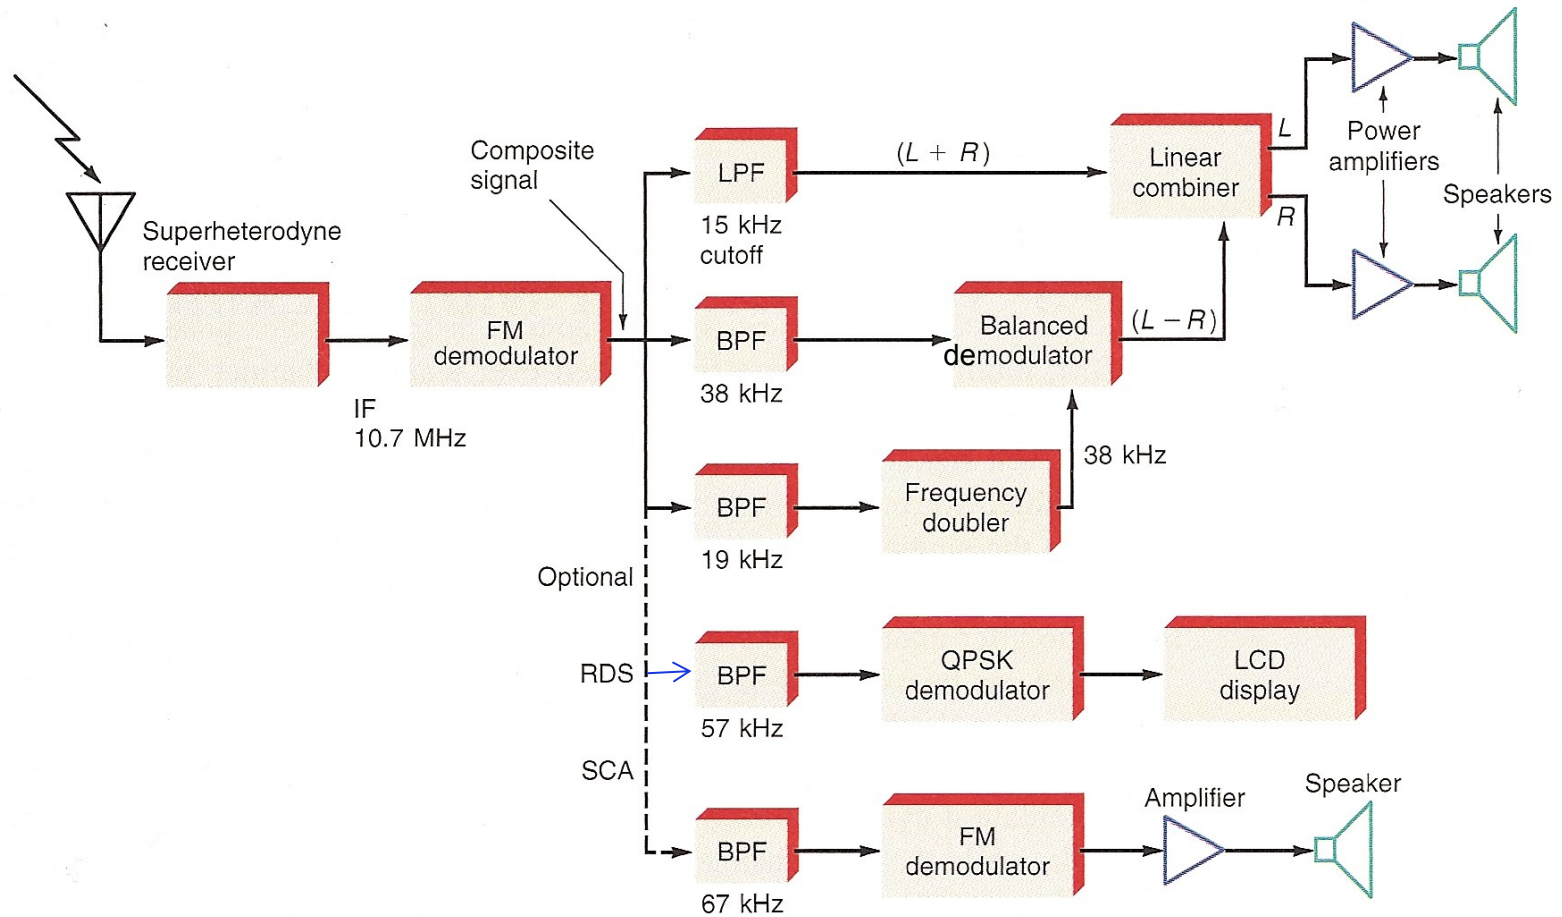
Superheterodyne receiver

FM demodulator

IF 10.7 MHz

Composite signal

LPF

15 kHz cutoff

$(L + R)$

Linear combiner

$L$

$R$

Power amplifiers

Speakers

BPF

38 kHz

Balanced demodulator

$(L - R)$

38 kHz

BPF

19 kHz

Frequency doubler

Optional

RDS

BPF

57 kHz

QPSK demodulator

LCD display

SCA

BPF

67 kHz

FM demodulator

Amplifier

Speaker